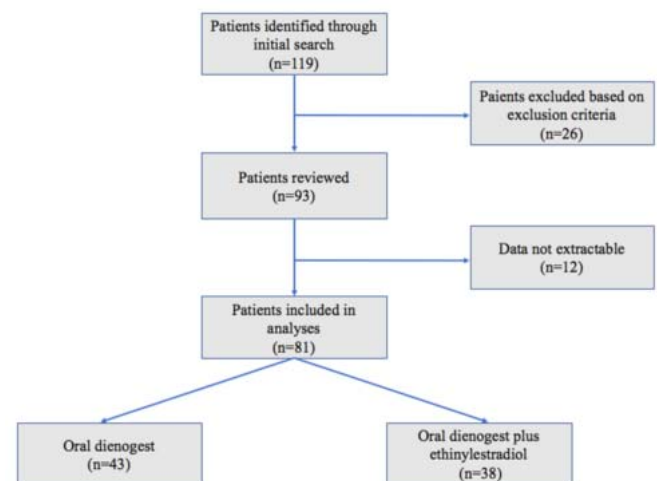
Patients identified through initial search
(n=119)

Paients excluded based on exclusion criteria
(n=26)

Patients reviewed
(n=93)

Data not extractable
(n=12)

Patients included in analyses
(n=81)

Oral dienogest
(n=43)

Oral dienogest plus ethinylestradiol
(n=38)